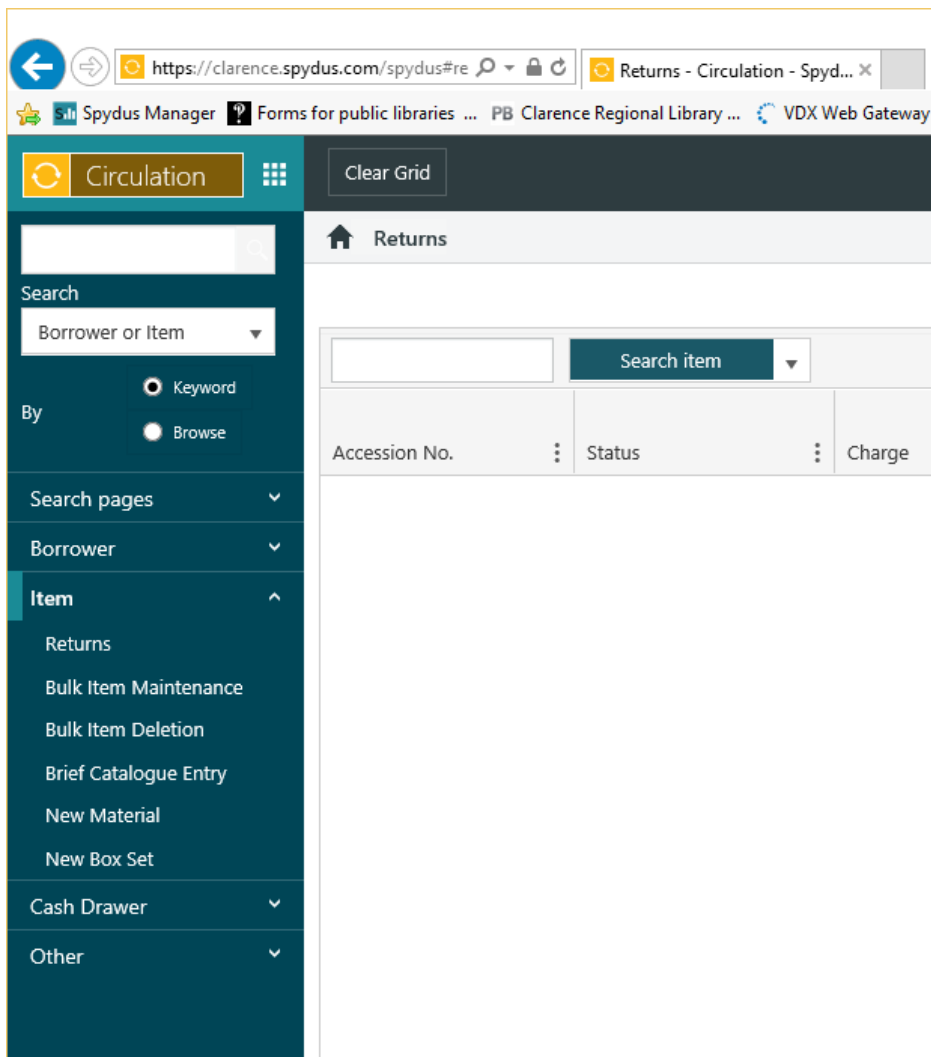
https://clarence.spydus.com/spydus#re

Returns - Circulation - Spyd...

Spydus Manager

Forms for public libraries ...

PB Clarence Regional Library ...

VDX Web Gateway

Circulation

Clear Grid

Returns

Search

Borrower or Item

By

Keyword

Browse

Search item

Accession No.

Status

Charge

Search pages

Borrower

Item

Returns

Bulk Item Maintenance

Bulk Item Deletion

Brief Catalogue Entry

New Material

New Box Set

Cash Drawer

Other